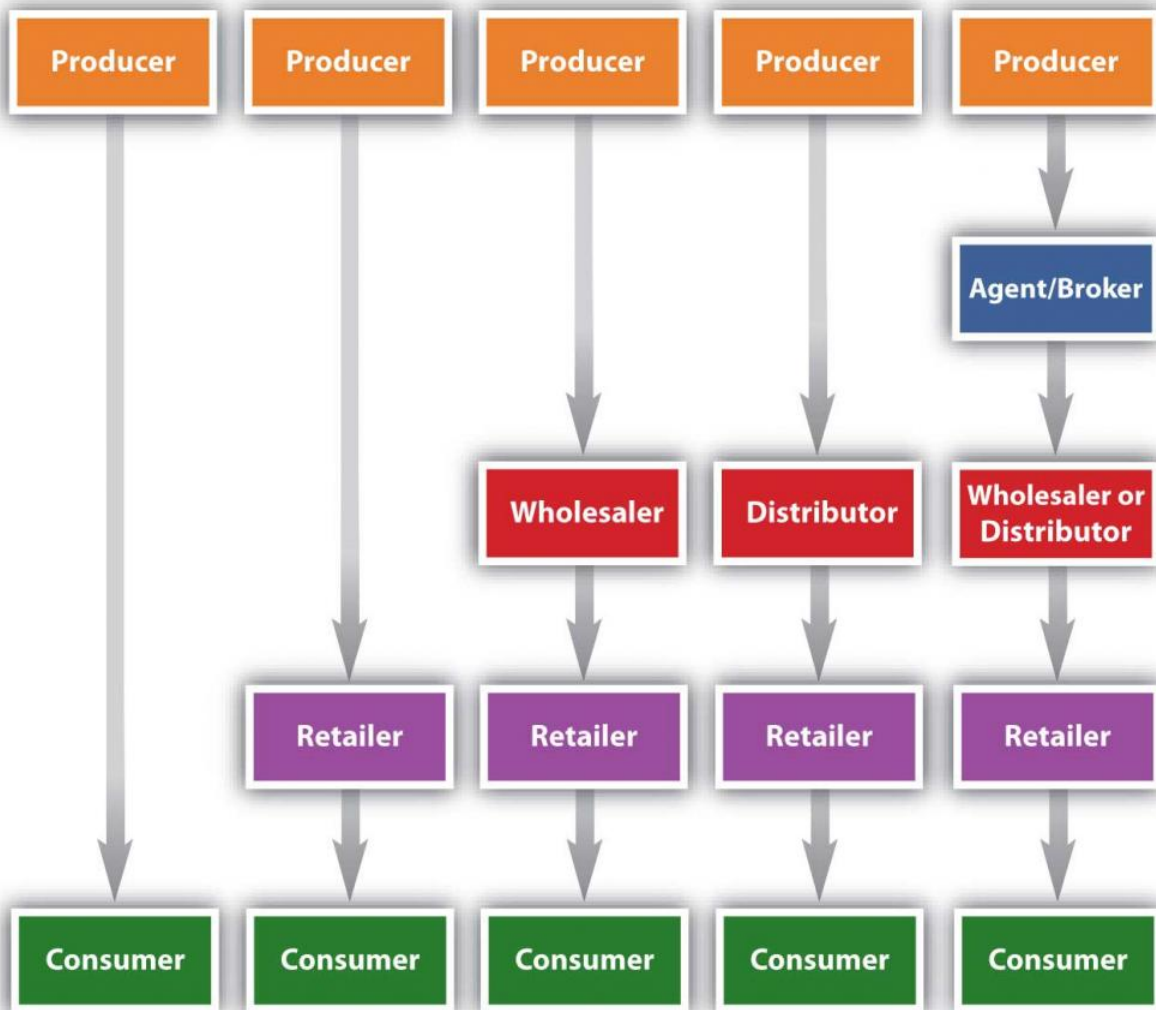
Producer

Consumer

Producer

Retailer

Consumer

Producer

Wholesaler

Retailer

Consumer

Producer

Distributor

Retailer

Consumer

Producer

Agent/Broker

Wholesaler or Distributor

Retailer

Consumer